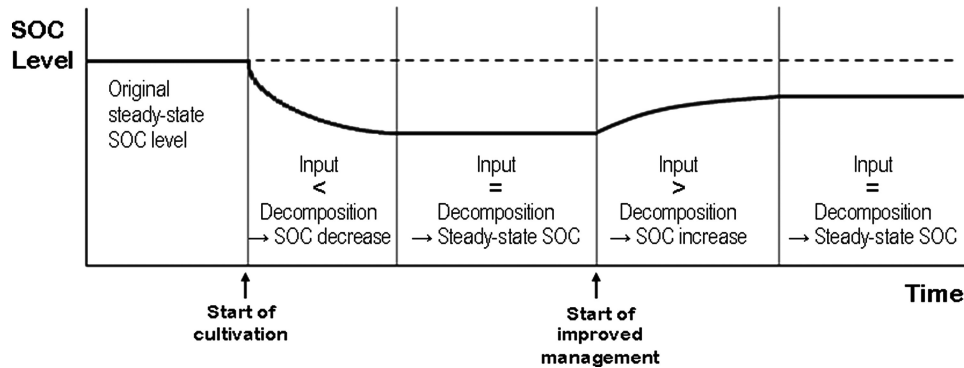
SOC Level

Original steady-state SOC level

Input
<
Decomposition
→ SOC decrease

Input
=
Decomposition
→ Steady-state SOC

Input
>
Decomposition
→ SOC increase

Input
=
Decomposition
→ Steady-state SOC

Start of cultivation

Start of improved management

Time